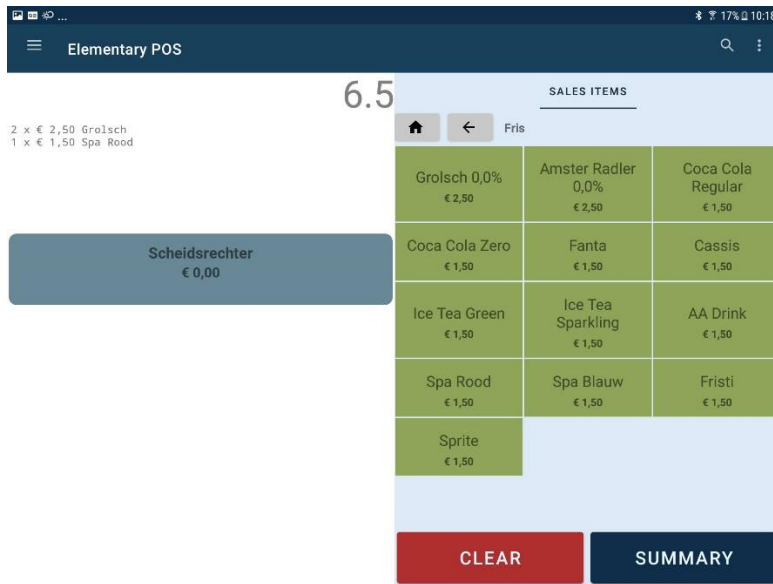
17% 10:18

Elementary POS

6.5

2 x € 2,50 Grolsch
1 x € 1,50 Spa Rood

Scheidsrechter
€ 0,00

SALES ITEMS

Fris

| Grolsch 0,0% € 2,50 | Amster Radler 0,0% € 2,50 | Coca Cola Regular € 1,50 |
|---|---|---|
| Coca Cola Zero € 1,50 | Fanta € 1,50 | Cassis € 1,50 |
| Ice Tea Green € 1,50 | Ice Tea Sparkling € 1,50 | AA Drink € 1,50 |
| Spa Rood € 1,50 | Spa Blauw € 1,50 | Fristi € 1,50 |
| Sprite € 1,50 | | |

CLEAR

SUMMARY